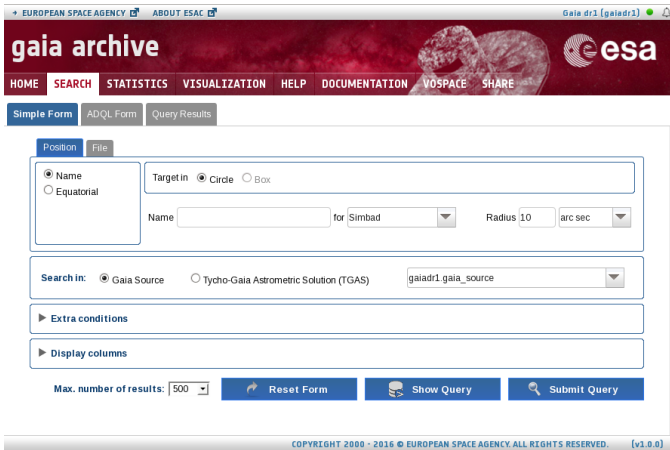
+ EUROPEAN SPACE AGENCY ABOUT ESAC Gaia dr1 (gaiadr1)

gaia archive esa

HOME SEARCH STATISTICS VISUALIZATION HELP DOCUMENTATION VOSPACE SHARE

Simple Form ADQL Form Query Results

Position File

Name
Equatorial

Target in Circle Box

Name for Simbad Radius 10 arc sec

Search in: Gaia Source Tycho-Gaia Astrometric Solution (TGAS) gaiadr1.gaia_source

Extra conditions

Display columns

Max. number of results: 500 Reset Form Show Query Submit Query

COPYRIGHT 2000 - 2016 © EUROPEAN SPACE AGENCY. ALL RIGHTS RESERVED. (v1.0.0)